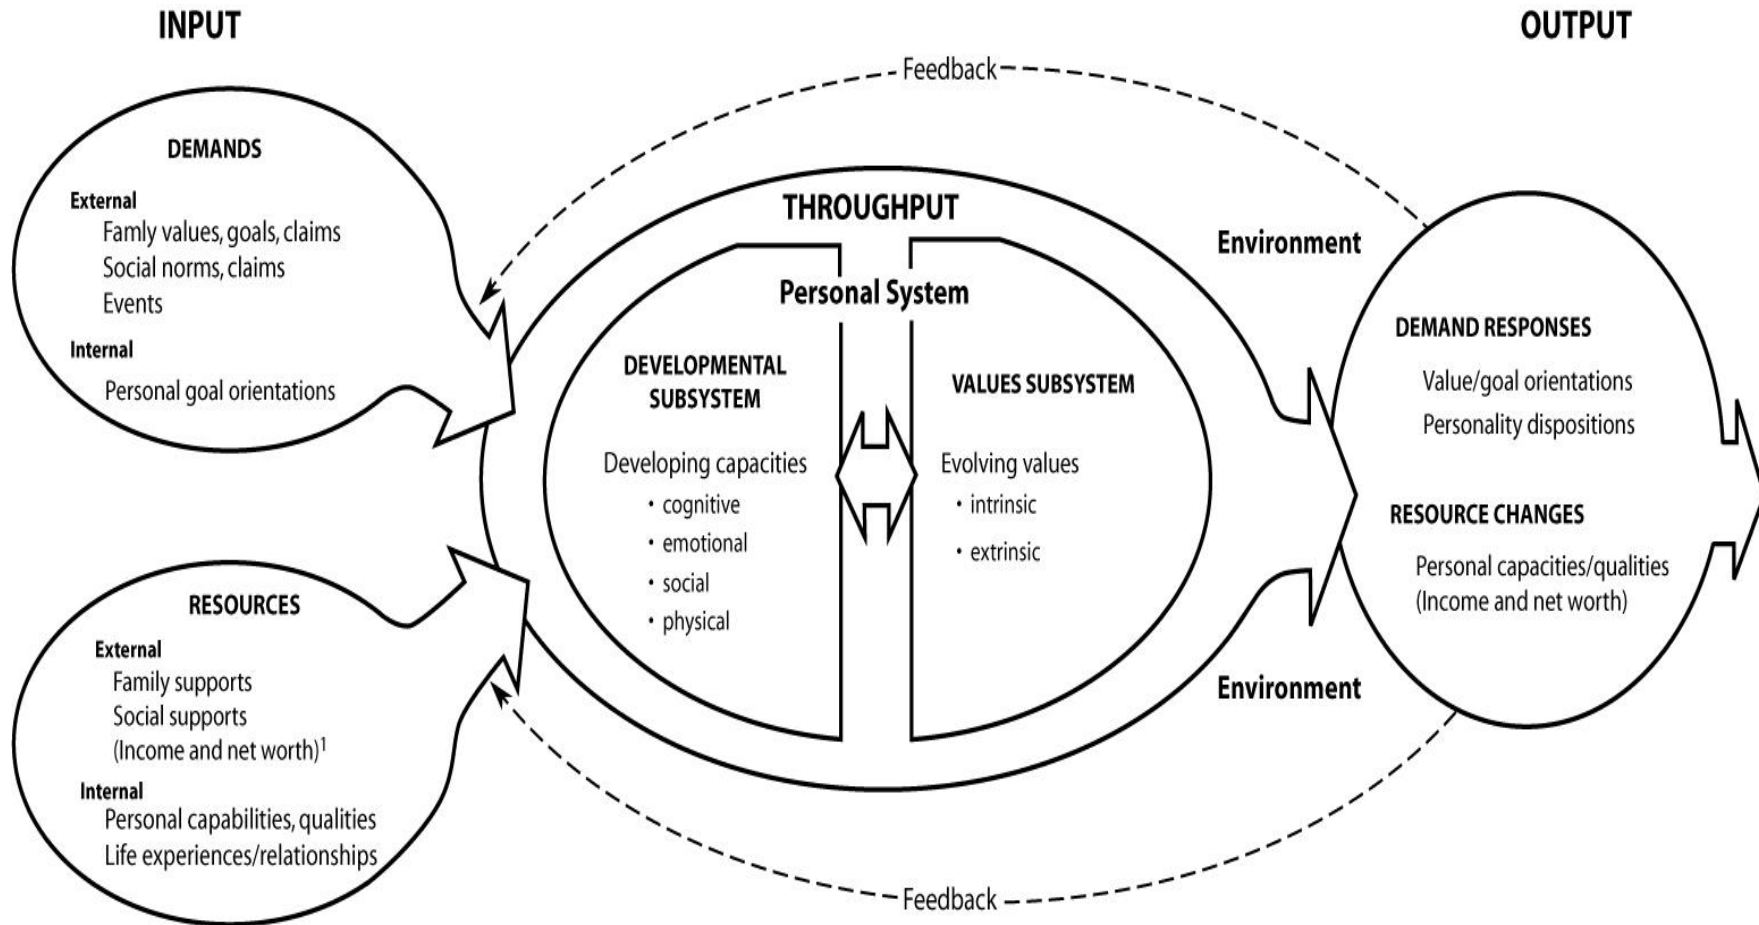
INPUT

OUTPUT

Feedback

DEMANDS

External
Famly values, goals, claims
Social norms, claims
Events

Internal
Personal goal orientations

THROUGHPUT

Environment

Personal System

DEVELOPMENTAL SUBSYSTEM

Developing capacities
• cognitive
• emotional
• social
• physical

VALUES SUBSYSTEM

Evolving values
• intrinsic
• extrinsic

DEMAND RESPONSES

Value/goal orientations
Personality dispositions

RESOURCE CHANGES

Personal capacities/qualities
(Income and net worth)

RESOURCES

External
Family supports
Social supports
(Income and net worth)$^1$

Internal
Personal capabilities, qualities
Life experiences/relationships

Environment

Feedback